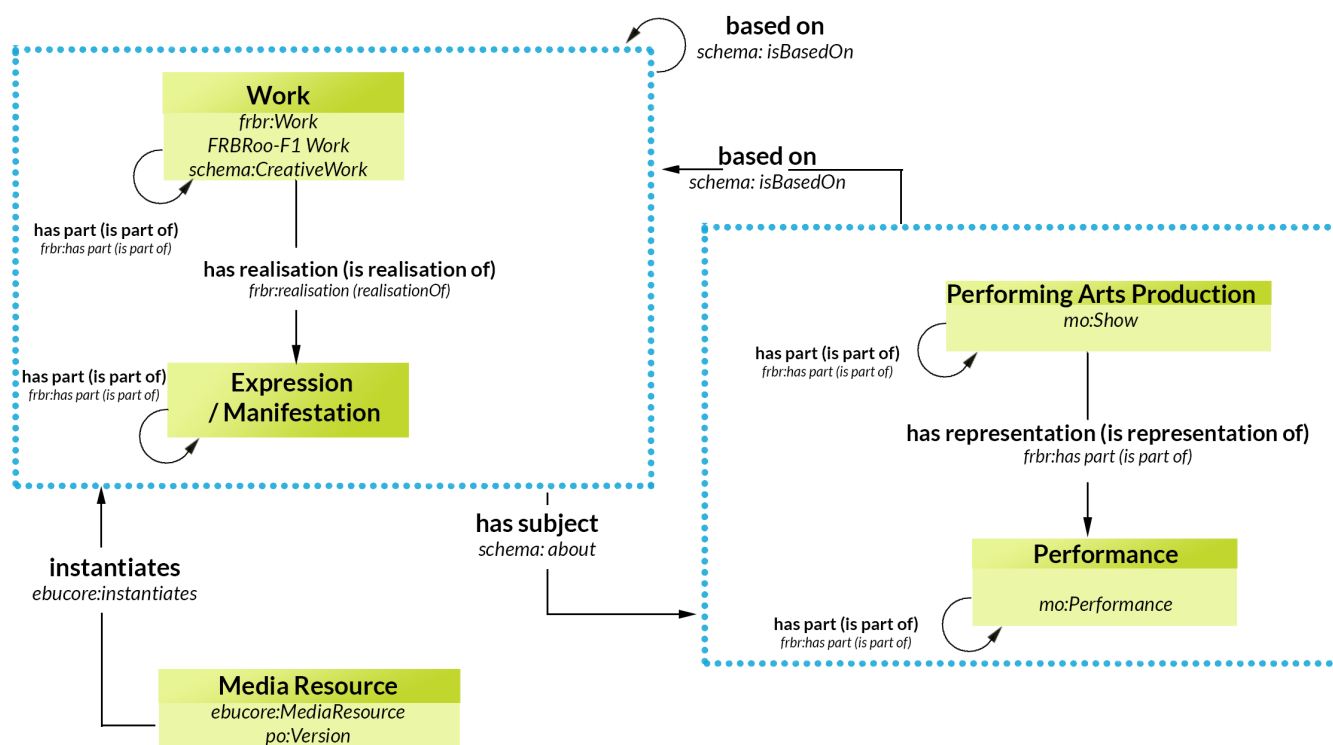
based on
schema: isBasedOn

Work
frbr:Work
FRBRoo-F1 Work
schema:CreativeWork

based on
schema: isBasedOn

has part (is part of)
frbr:has part (is part of)

has realisation (is realisation of)
frbr:realisation (realisationOf)

Performing Arts Production
mo:Show

has part (is part of)
frbr:has part (is part of)

has part (is part of)
frbr:has part (is part of)

Expression
/ Manifestation

has representation (is representation of)
frbr:has part (is part of)

has subject
schema: about

instantiates
ebucore:instantiates

Performance
mo:Performance

has part (is part of)
frbr:has part (is part of)

Media Resource
ebucore:MediaResource
po:Version